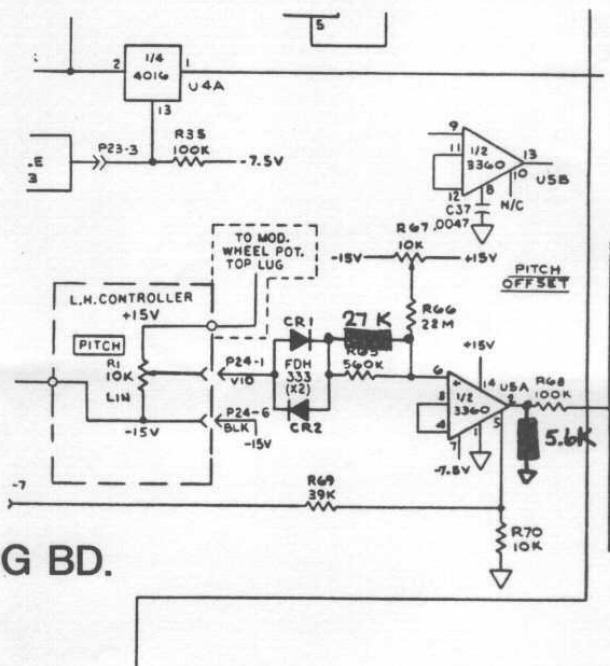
5

2 1/4 4016 1 U4A

13

R35 100K -7.5V

.E 3 P23-3

9 11 1/2 3360 13 U5B 12 8 10 N/C C37 .0047

R67 10K -15V +15V

TO MOD. WHEEL POT. TOP LUG

PITCH OFFSET

L.H. CONTROLLER +15V

PITCH R1 10K LIN

-15V

CR1 FDH 333 (X2) CR2

27 K R65 560K

R66 22M

P24-1 VIO

P24-6 BLK -15V

+15V 6 14 U5A 1/2 3360 3 4 7 5 2 -7.5V

R68 100K

5.6K

-7

R69 39K

R70 10K

G BD.